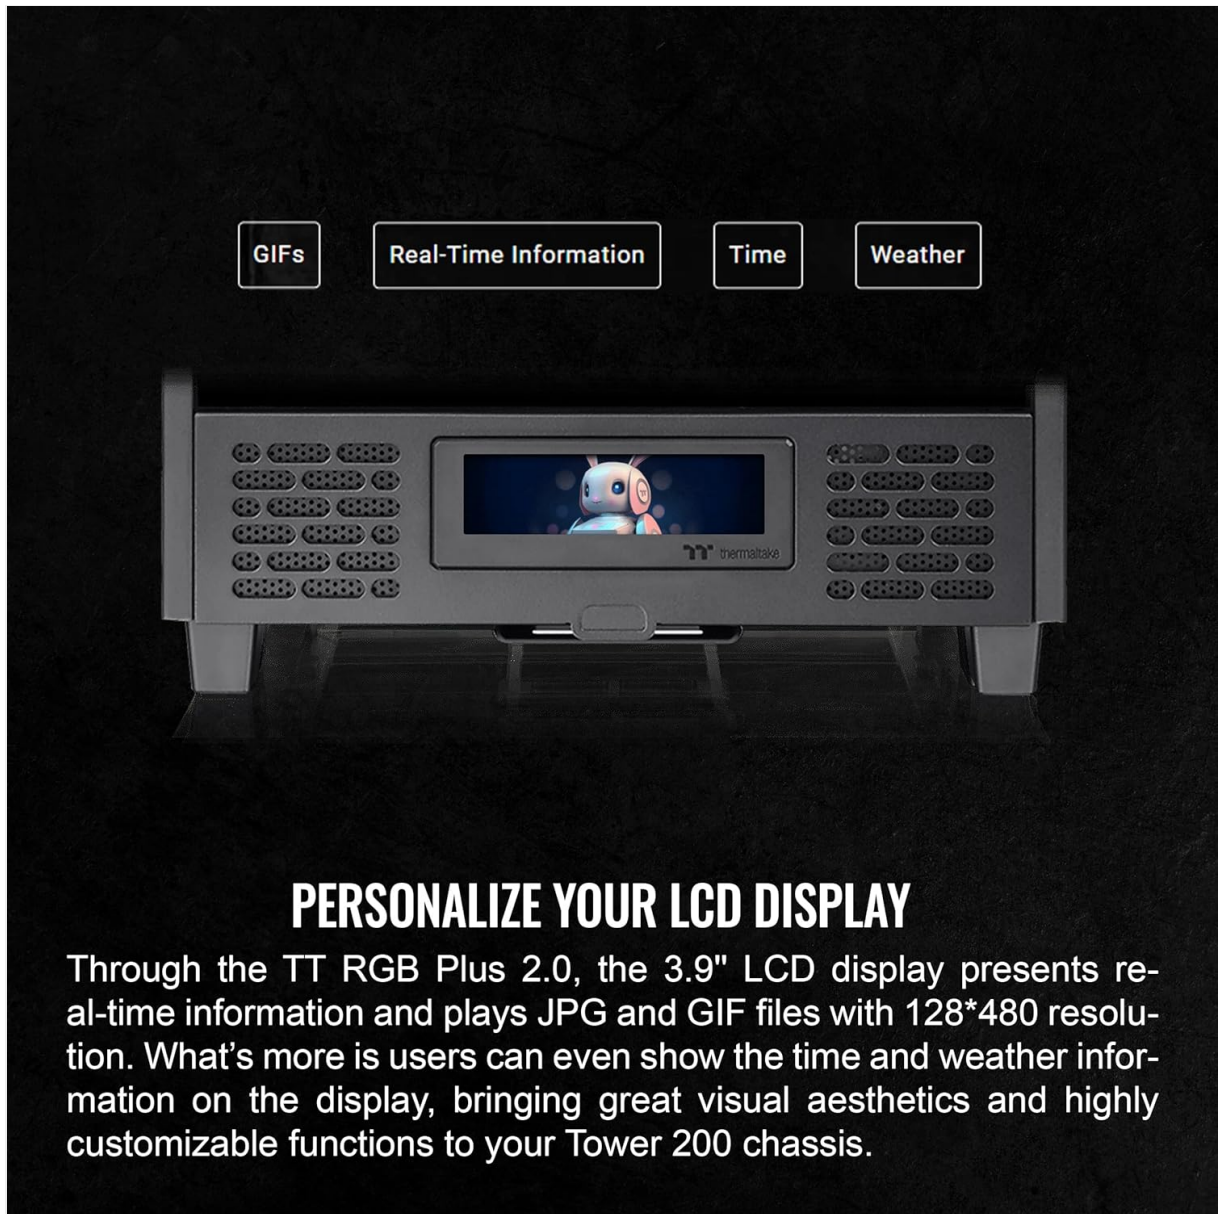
GIFs

Real-Time Information

Time

Weather

thermaltake

PERSONALIZE YOUR LCD DISPLAY

Through the TT RGB Plus 2.0, the 3.9" LCD display presents real-time information and plays JPG and GIF files with 128*480 resolution. What's more is users can even show the time and weather information on the display, bringing great visual aesthetics and highly customizable functions to your Tower 200 chassis.